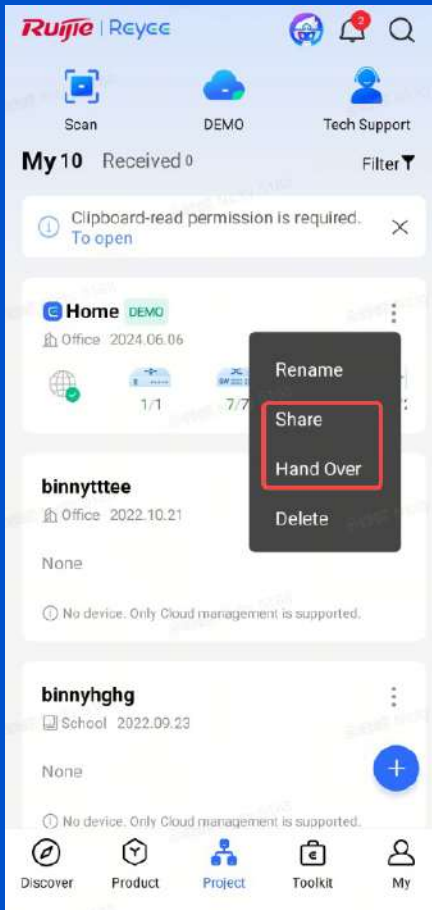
Ruijie | Reyee

2

Scan

DEMO

Tech Support

My 10 Received 0

Filter

Clipboard-read permission is required.
To open

Home DEMO

Office 2024.06.06

1/1

7/7

Rename

Share

Hand Over

Delete

binnytttee

Office 2022.10.21

None

No device. Only Cloud management is supported.

binnyhghg

School 2022.09.23

None

No device. Only Cloud management is supported.

Discover

Product

Project

Toolkit

My